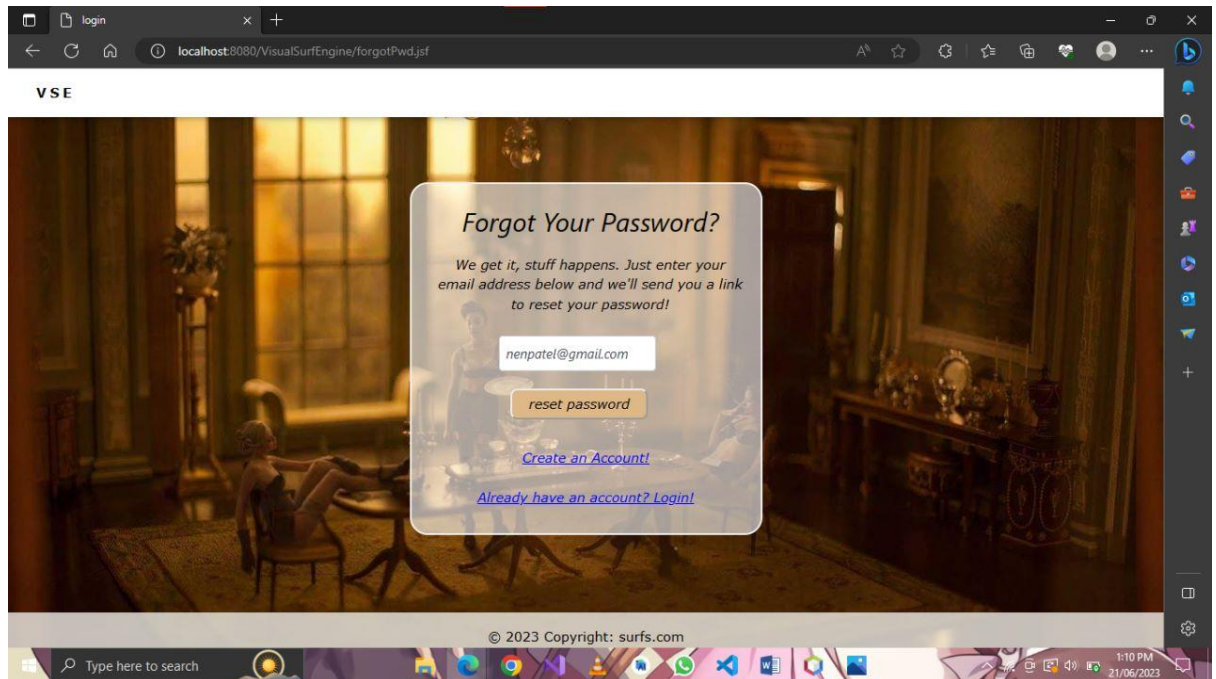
login

localhost:8080/VisualSurfEngine/forgotPwd.jsf

VSE

Forgot Your Password?

We get it, stuff happens. Just enter your email address below and we'll send you a link to reset your password!

nenpatel@gmail.com

reset password

Create an Account!

Already have an account? Login!

© 2023 Copyright: surfs.com

Type here to search

1:10 PM
21/06/2023